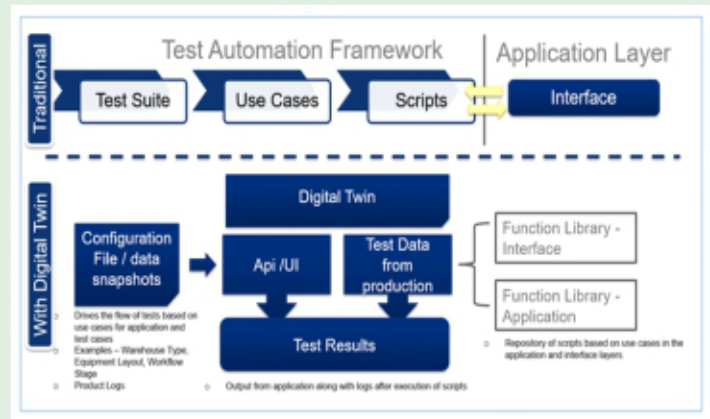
Traditional

Test Automation Framework

Application Layer

Test Suite

Use Cases

Scripts

Interface

With Digital Twin

Configuration File / data snapshots

Digital Twin

Api /UI

Test Data from production

Test Results

Function Library - Interface

Function Library - Application

Drives the flow of tests based on use cases for application and test cases

Examples – Warehouse Type, Equipment Layout, Workflow Stage

Product Logs

Output from application along with logs after execution of scripts

Repository of scripts based on use cases in the application and interface layers